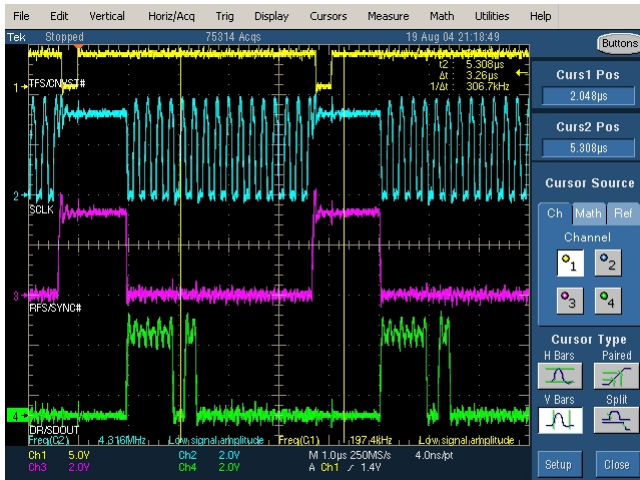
File Edit Vertical Horiz/Acq Trig Display Cursors Measure Math Utilities Help

Tek Stopped 75314 Acqs 19 Aug 04 21:18:49

Buttons

t2 : 5.308μs
Δt : 3.26μs
1/Δt : 306.7kHz

1 TFS/CNVST#

2 SCLK

3 RFS/SYNC#

4 DR/SDOUT

Freq(C2) 4.316MHz Low signal amplitude Freq(C1) 197.4kHz Low signal amplitude

Ch1 5.0V Ch2 2.0V M 1.0μs 250MS/s 4.0ns/pt
Ch3 2.0V Ch4 2.0V A Ch1 ⨍ 1.4V

Curs1 Pos
2.048μs

Curs2 Pos
5.308μs

Cursor Source
Ch Math Ref
Channel
1 2
3 4

Cursor Type
H Bars Paired
V Bars Split

Setup Close